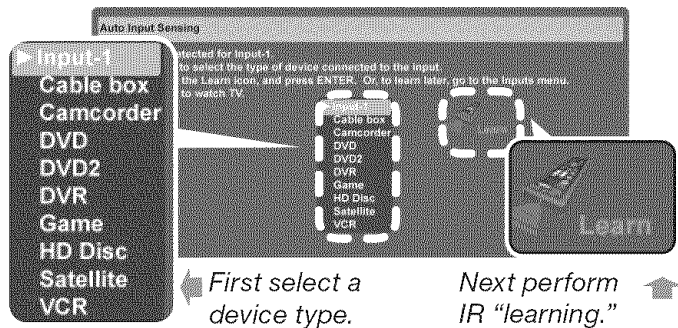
Auto Input Sensing

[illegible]etected for Input-1.
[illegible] to select the type of device connected to the input.
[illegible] the Learn icon, and press ENTER. Or, to learn later, go to the inputs menu.
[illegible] to watch TV.

Input-1
Cable box
Camcorder
DVD
DVD2
DVR
Game
HD Disc
Satellite
VCR

Learn

Input-1
Cable box
Camcorder
DVD
DVD2
DVR
Game
HD Disc
Satellite
VCR

Learn

First select a device type.

Next perform IR "learning."